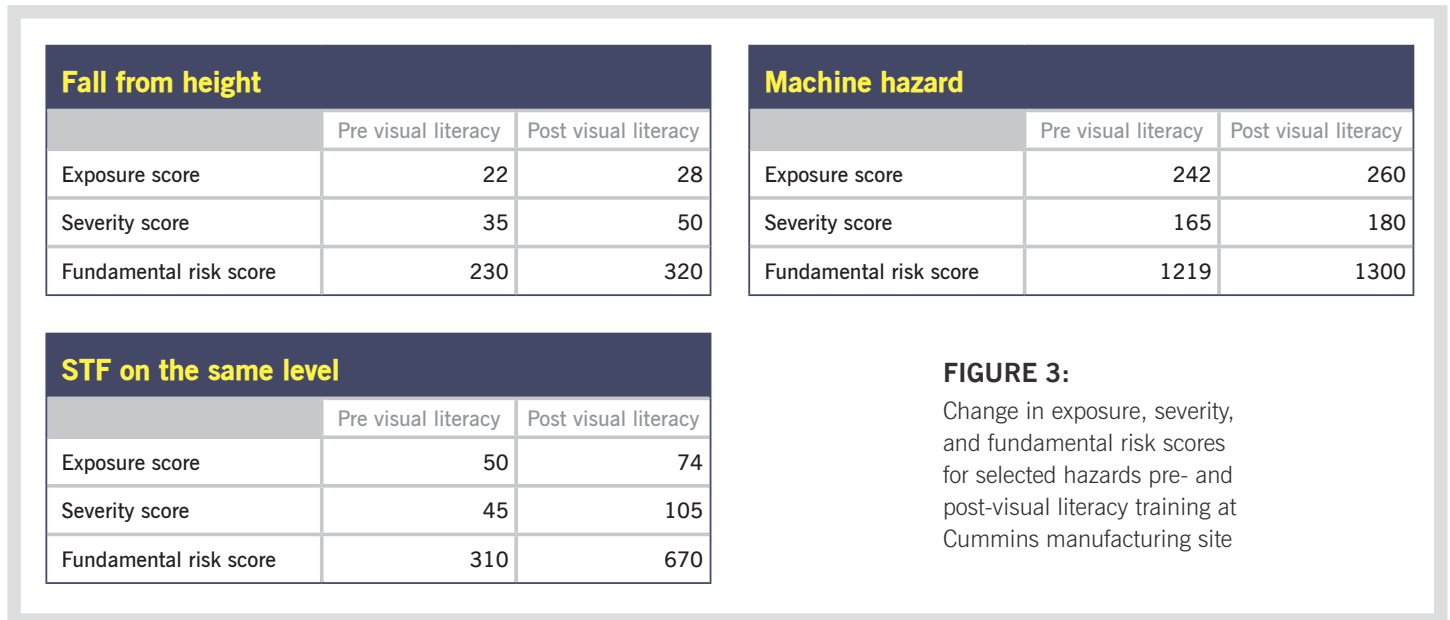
Fall from height

| | Pre visual literacy | Post visual literacy |
|---|---|---|
| Exposure score | 22 | 28 |
| Severity score | 35 | 50 |
| Fundamental risk score | 230 | 320 |

Machine hazard

| | Pre visual literacy | Post visual literacy |
|---|---|---|
| Exposure score | 242 | 260 |
| Severity score | 165 | 180 |
| Fundamental risk score | 1219 | 1300 |

STF on the same level

| | Pre visual literacy | Post visual literacy |
|---|---|---|
| Exposure score | 50 | 74 |
| Severity score | 45 | 105 |
| Fundamental risk score | 310 | 670 |

FIGURE 3:
Change in exposure, severity, and fundamental risk scores for selected hazards pre- and post-visual literacy training at Cummins manufacturing site